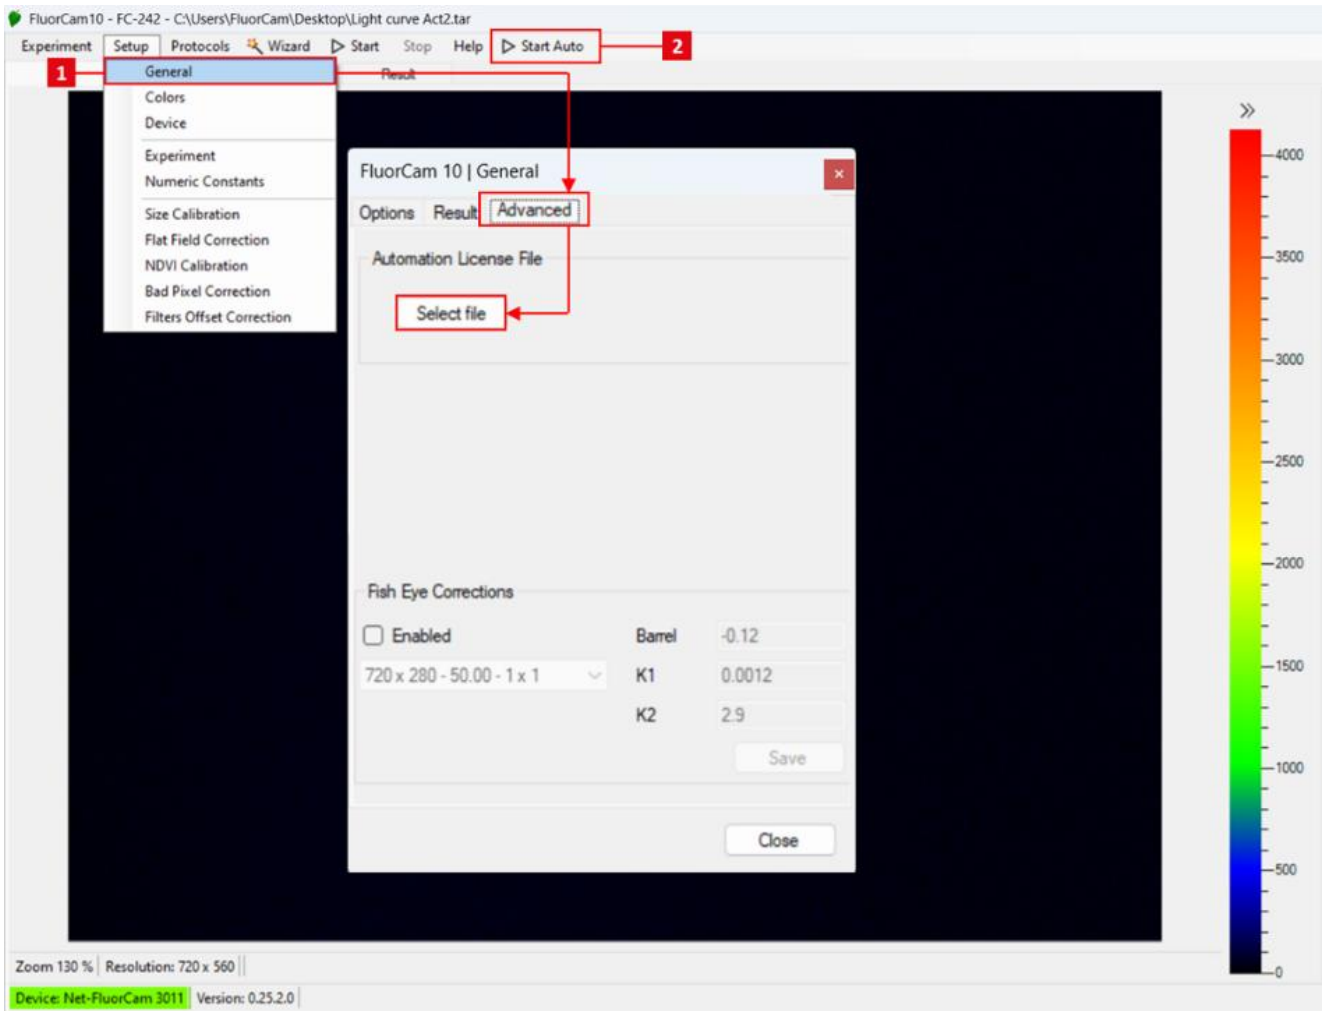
FluorCam10 - FC-242 - C:\Users\FluorCam\Desktop\Light curve Act2.tar

Experiment Setup Protocols Wizard Start Stop Help Start Auto 2

1 General
Colors
Device
Experiment
Numeric Constants
Size Calibration
Flat Field Correction
NDVI Calibration
Bad Pixel Correction
Filters Offset Correction

Result

FluorCam 10 | General ×

Options Result Advanced

Automation License File

Select file

Fish Eye Corrections

Enabled

720 x 280 - 50.00 - 1 x 1

Barrel -0.12
K1 0.0012
K2 2.9

Save

Close

»
4000
3500
3000
2500
2000
1500
1000
500
0

Zoom 130 % Resolution: 720 x 560

Device: Net-FluorCam 3011 Version: 0.25.2.0